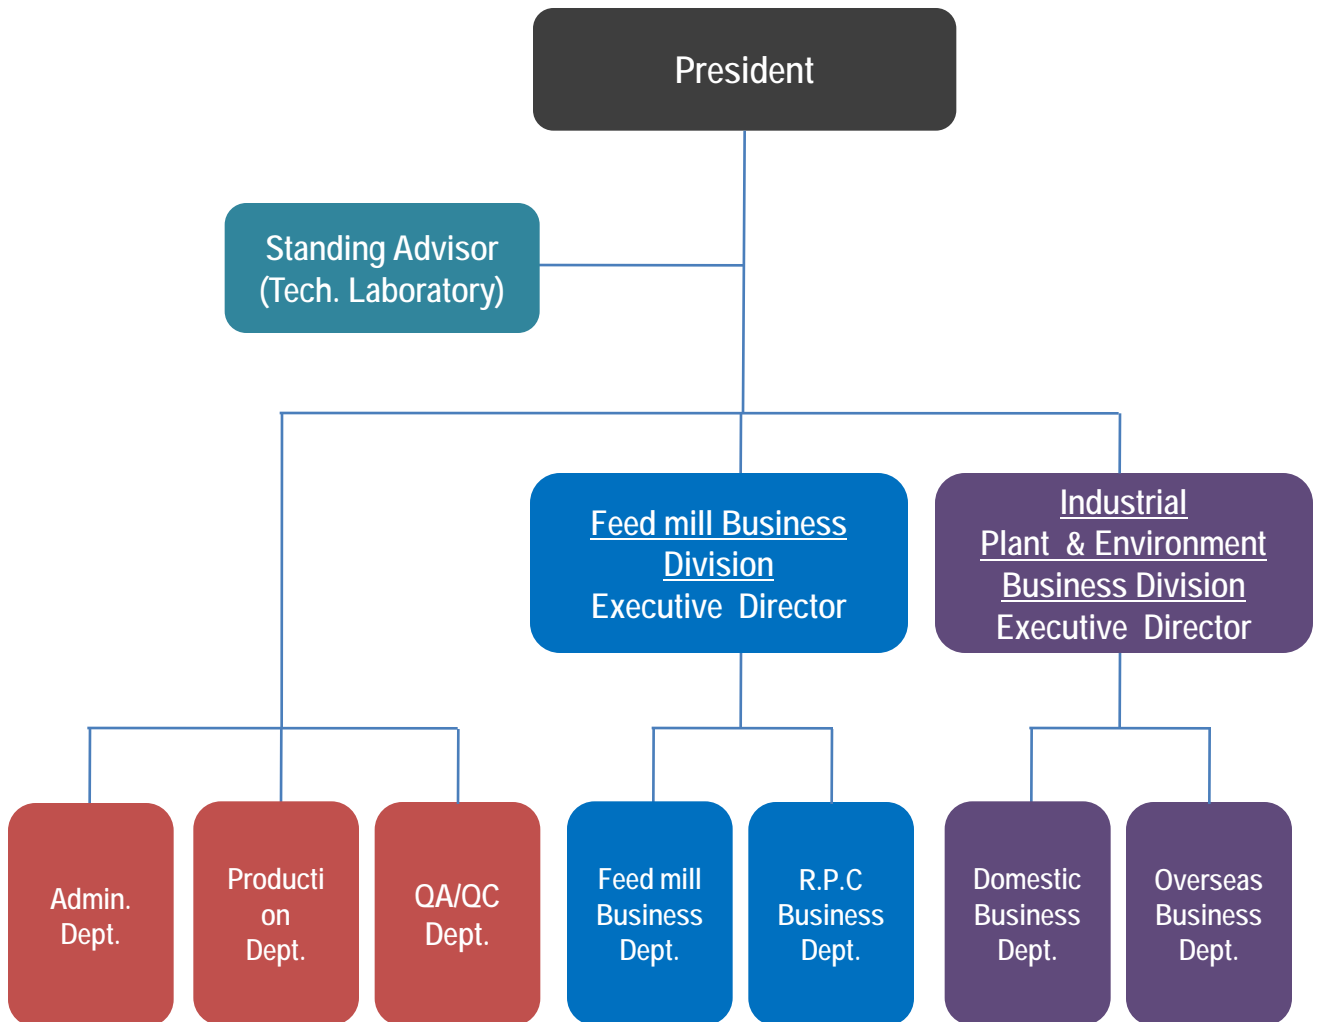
President

Standing Advisor (Tech. Laboratory)

Feed mill Business Division
Executive Director

Industrial Plant & Environment Business Division
Executive Director

Admin. Dept.

Producti on Dept.

QA/QC Dept.

Feed mill Business Dept.

R.P.C Business Dept.

Domestic Business Dept.

Overseas Business Dept.